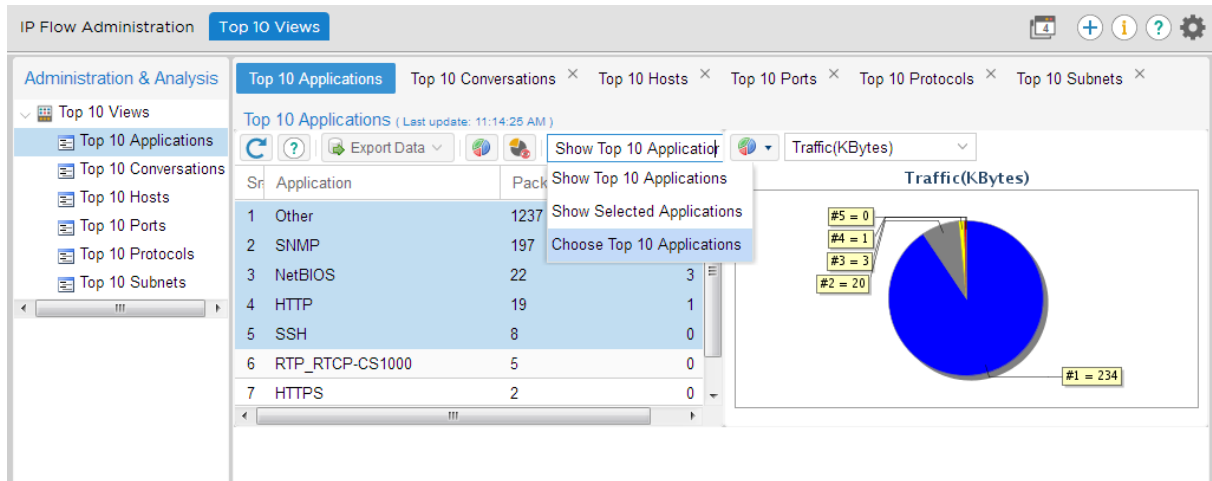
IP Flow Administration Top 10 Views

4

Administration & Analysis

Top 10 Views
Top 10 Applications
Top 10 Conversations
Top 10 Hosts
Top 10 Ports
Top 10 Protocols
Top 10 Subnets

Top 10 Applications | Top 10 Conversations × | Top 10 Hosts × | Top 10 Ports × | Top 10 Protocols × | Top 10 Subnets ×

Top 10 Applications ( Last update: 11:14:25 AM )

Export Data | Show Top 10 Applicatior | Traffic(KBytes)

Show Top 10 Applications
Show Selected Applications
Choose Top 10 Applications

| Sr | Application | Pack |
|---|---|---|
| 1 | Other | 1237 |
| 2 | SNMP | 197 |
| 3 | NetBIOS | 22 3 |
| 4 | HTTP | 19 1 |
| 5 | SSH | 8 0 |
| 6 | RTP_RTCP-CS1000 | 5 0 |
| 7 | HTTPS | 2 0 |

Traffic(KBytes)

#5 = 0
#4 = 1
#3 = 3
#2 = 20
#1 = 234